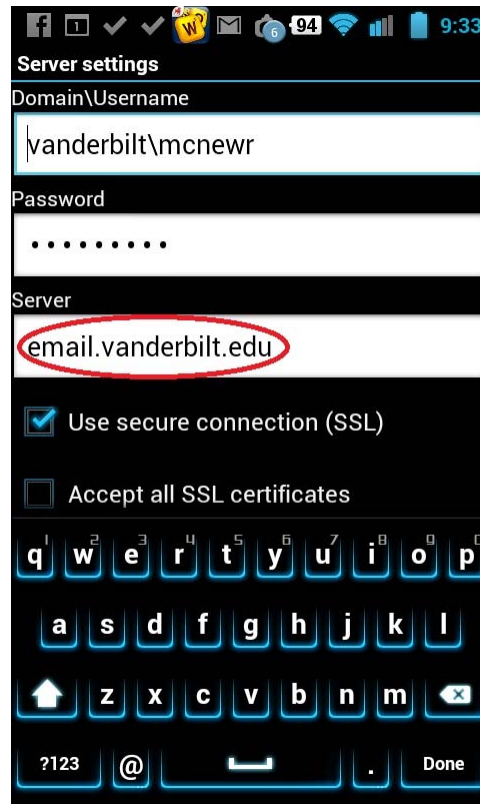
6 94 9:33

Server settings

Domain\Username

vanderbilt\mcnewr

Password

••••••••••

Server

email.vanderbilt.edu

Use secure connection (SSL)

Accept all SSL certificates

q 1 w 2 e 3 r 4 t 5 y 6 u 7 i 8 o 9 p 0

a s d f g h j k l

z x c v b n m

?123 @ . Done